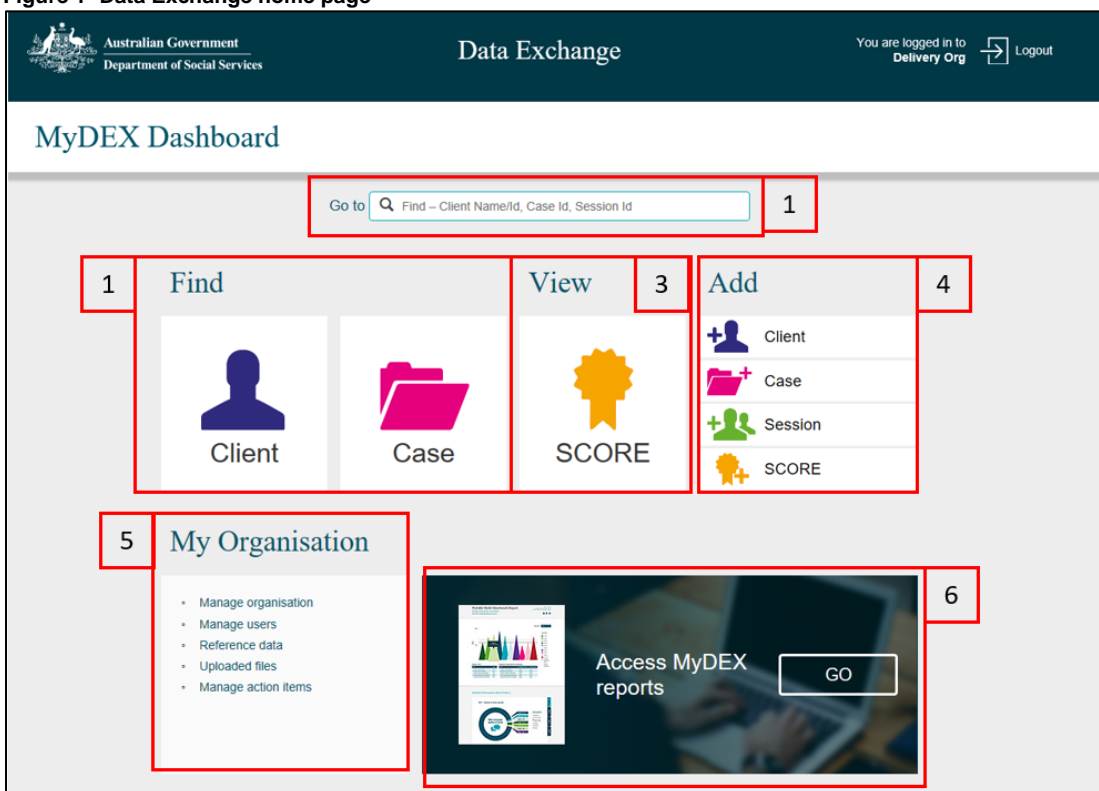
Figure 1 Data Exchange home page

Australian Government
Department of Social Services

Data Exchange

You are logged in to
Delivery Org

Logout

MyDEX Dashboard

Go to Find – Client Name/Id, Case Id, Session Id

1

1

Find

Client

Case

View

3

SCORE

Add

4

Client

Case

Session

SCORE

5

My Organisation

- Manage organisation
- Manage users
- Reference data
- Uploaded files
- Manage action items

6

Access MyDEX reports

GO